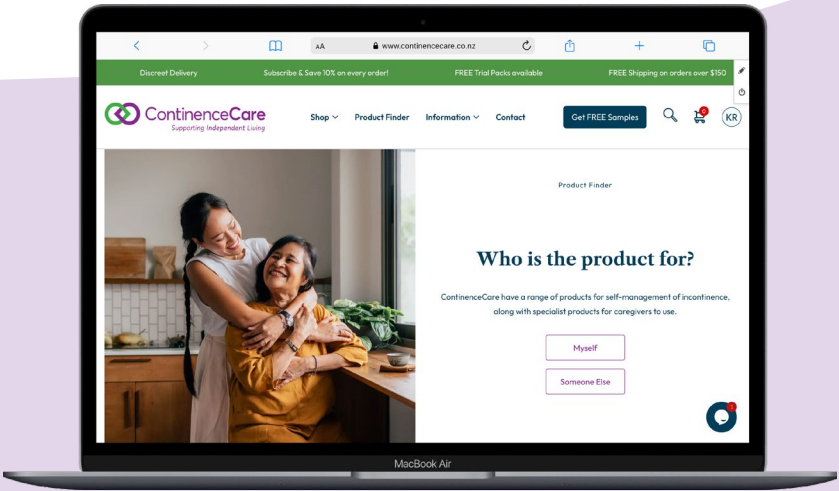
AA www.continencecare.co.nz

Discreet Delivery Subscribe & Save 10% on every order! FREE Trial Packs available FREE Shipping on orders over $150

ContinenceCare
Supporting Independent Living

Shop Product Finder Information Contact Get FREE Samples

0

KR

Product Finder

Who is the product for?

ContinenceCare have a range of products for self-management of incontinence, along with specialist products for caregivers to use.

Myself

Someone Else

1

MacBook Air